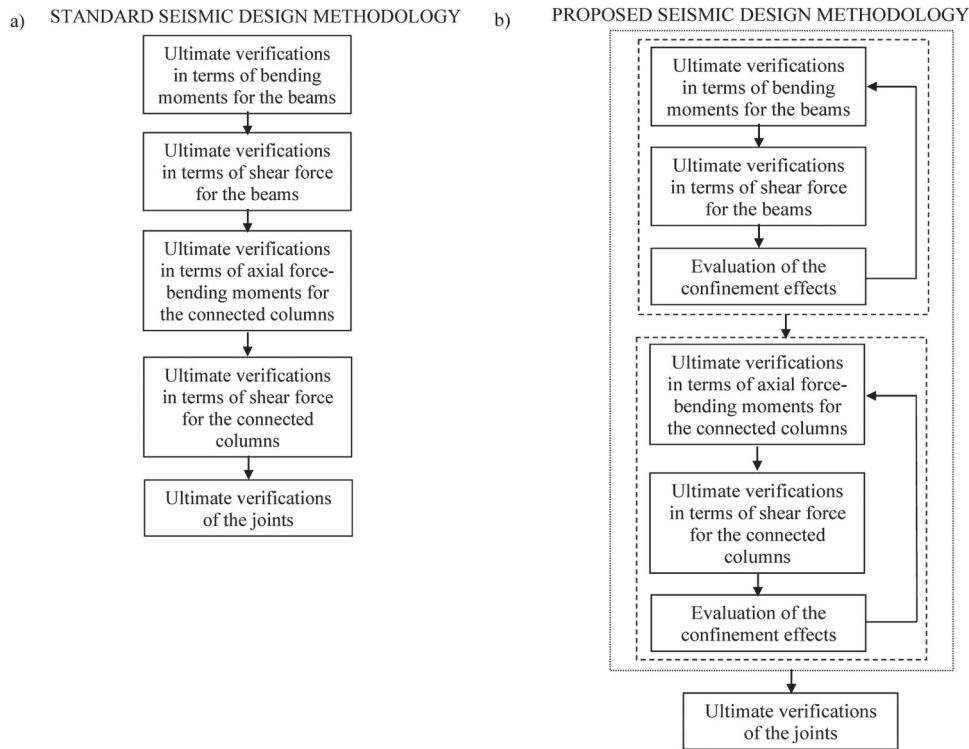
a) STANDARD SEISMIC DESIGN METHODOLOGY

Ultimate verifications in terms of bending moments for the beams

Ultimate verifications in terms of shear force for the beams

Ultimate verifications in terms of axial force-bending moments for the connected columns

Ultimate verifications in terms of shear force for the connected columns

Ultimate verifications of the joints

b) PROPOSED SEISMIC DESIGN METHODOLOGY

Ultimate verifications in terms of bending moments for the beams

Ultimate verifications in terms of shear force for the beams

Evaluation of the confinement effects

Ultimate verifications in terms of axial force-bending moments for the connected columns

Ultimate verifications in terms of shear force for the connected columns

Evaluation of the confinement effects

Ultimate verifications of the joints